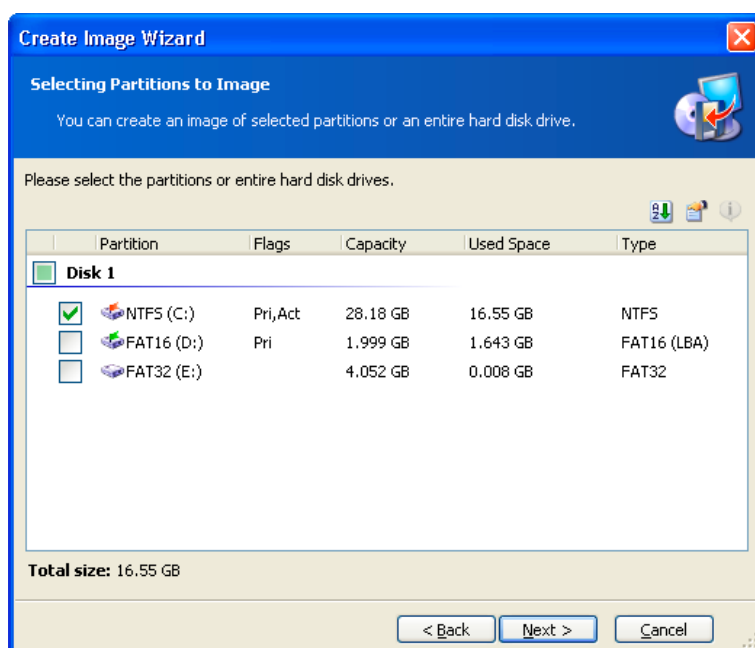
Create Image Wizard

Selecting Partitions to Image

You can create an image of selected partitions or an entire hard disk drive.

Please select the partitions or entire hard disk drives.

| Partition | Flags | Capacity | Used Space | Type |
|---|---|---|---|---|
| Disk 1 | | | | |
| NTFS (C:) | Pri,Act | 28.18 GB | 16.55 GB | NTFS |
| FAT16 (D:) | Pri | 1.999 GB | 1.643 GB | FAT16 (LBA) |
| FAT32 (E:) | | 4.052 GB | 0.008 GB | FAT32 |

Total size: 16.55 GB

< Back | Next > | Cancel